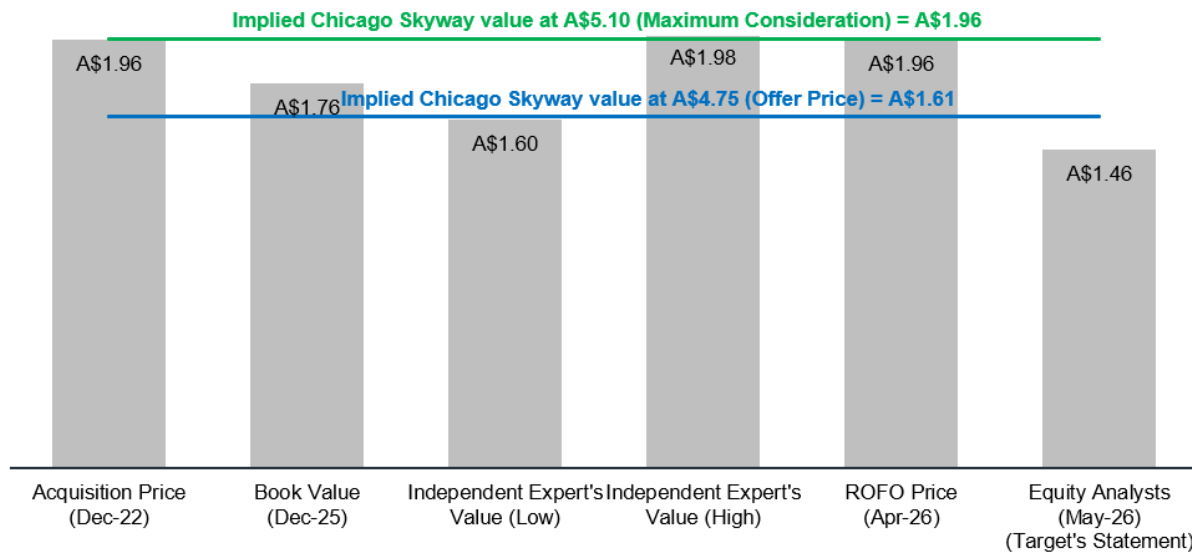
Implied Chicago Skyway value at A$5.10 (Maximum Consideration) = A$1.96

Implied Chicago Skyway value at A$4.75 (Offer Price) = A$1.61

A$1.96
A$1.76
A$1.60
A$1.98
A$1.96
A$1.46

Acquisition Price (Dec-22)
Book Value (Dec-25)
Independent Expert's Value (Low)
Independent Expert's Value (High)
ROFO Price (Apr-26)
Equity Analysts (May-26) (Target's Statement)